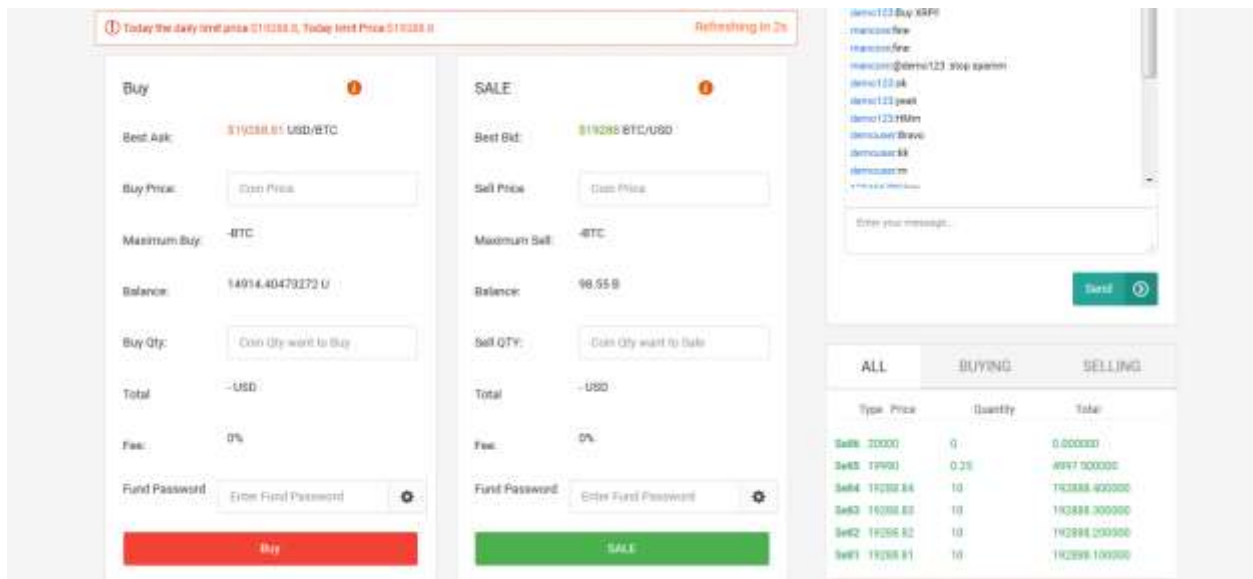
Today the daily limit price $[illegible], Today limit Price $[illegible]

Refreshing in 2s

Buy

Best Ask: $19288.81 USD/BTC

Buy Price: Coin Price

Maximum Buy: -BTC

Balance: 14914.40470272 U

Buy Qty: Coin Qty want to Buy

Total: - USD

Fee: 0%

Fund Password: Enter Fund Password

Buy

SALE

Best Bid: $19286 BTC/USD

Sell Price: Coin Price

Maximum Sell: -BTC

Balance: 98.55 B

Sell QTY: Coin Qty want to Sale

Total: - USD

Fee: 0%

Fund Password: Enter Fund Password

SALE

demo123:Buy XRP!
manconi:fine
manconi:fine
manconi:@demo123 stop spamm
demo123:ok
demo123:yeah
demo123:Hmm
demouser:Bravo
demouser:kk
demouser:m

Enter your message...

Send

| ALL | BUYING | SELLING |
|---|---|---|

| Type | Price | Quantity | Total |
|---|---|---|---|
| Sell6 | 20000 | 0 | 0.000000 |
| Sell5 | 19990 | 0.25 | 4997.500000 |
| Sell4 | 19288.84 | 10 | 192888.400000 |
| Sell3 | 19288.83 | 10 | 192888.300000 |
| Sell2 | 19288.82 | 10 | 192888.200000 |
| Sell1 | 19288.81 | 10 | 192888.100000 |